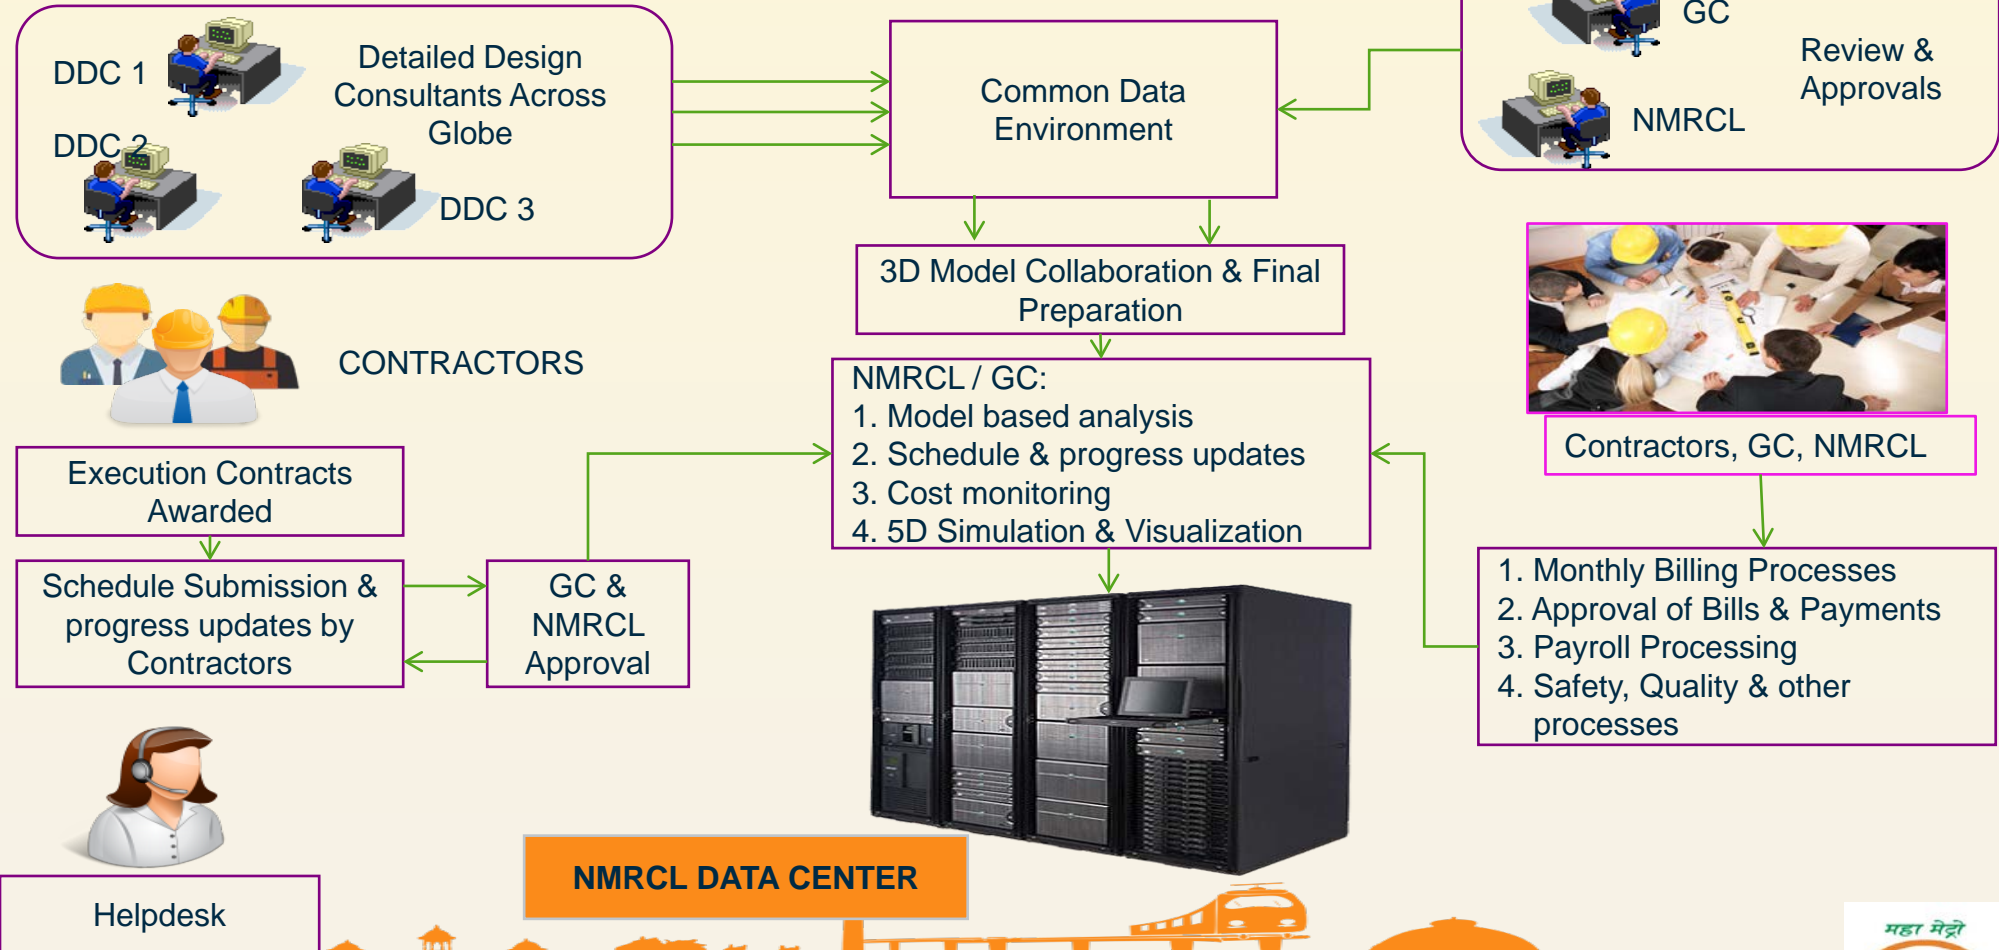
DDC 1

Detailed Design Consultants Across Globe

DDC 2

DDC 3

Common Data Environment

GC

Review & Approvals

NMRCL

3D Model Collaboration & Final Preparation

CONTRACTORS

NMRCL / GC:
1. Model based analysis
2. Schedule & progress updates
3. Cost monitoring
4. 5D Simulation & Visualization

Contractors, GC, NMRCL

Execution Contracts Awarded

Schedule Submission & progress updates by Contractors

GC & NMRCL Approval

1. Monthly Billing Processes
2. Approval of Bills & Payments
3. Payroll Processing
4. Safety, Quality & other processes

Helpdesk

NMRCL DATA CENTER

महा मेट्रो